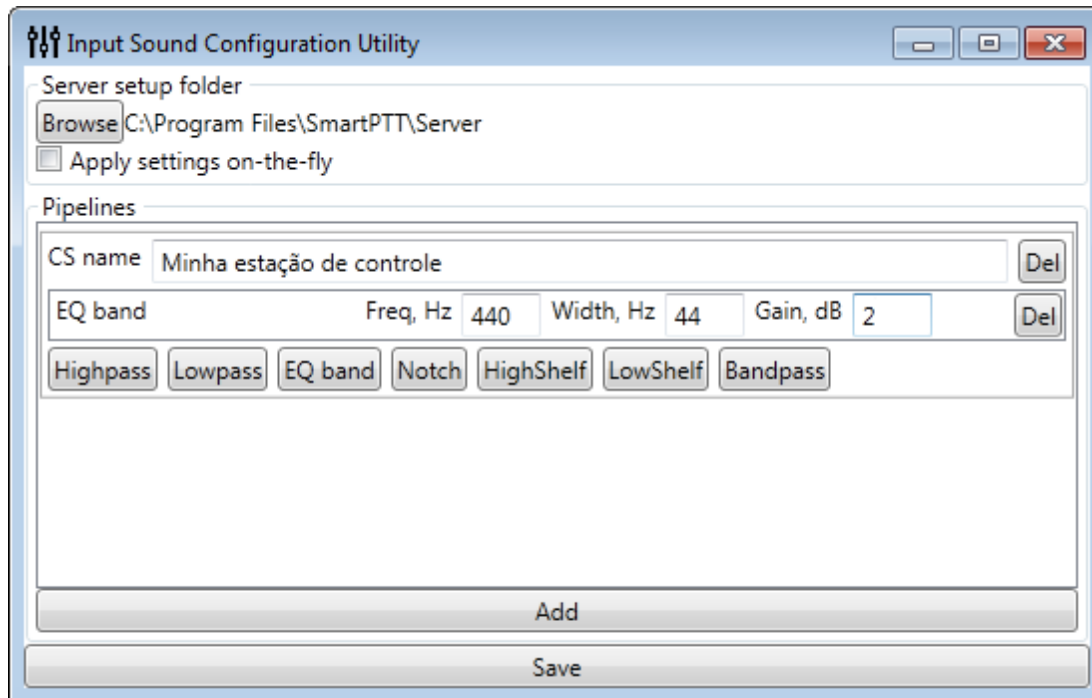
Input Sound Configuration Utility

Server setup folder

Browse C:\Program Files\SmartPTT\Server

Apply settings on-the-fly

Pipelines

CS name Minha estação de controle Del

EQ band Freq, Hz 440 Width, Hz 44 Gain, dB 2 Del

Highpass Lowpass EQ band Notch HighShelf LowShelf Bandpass

Add

Save